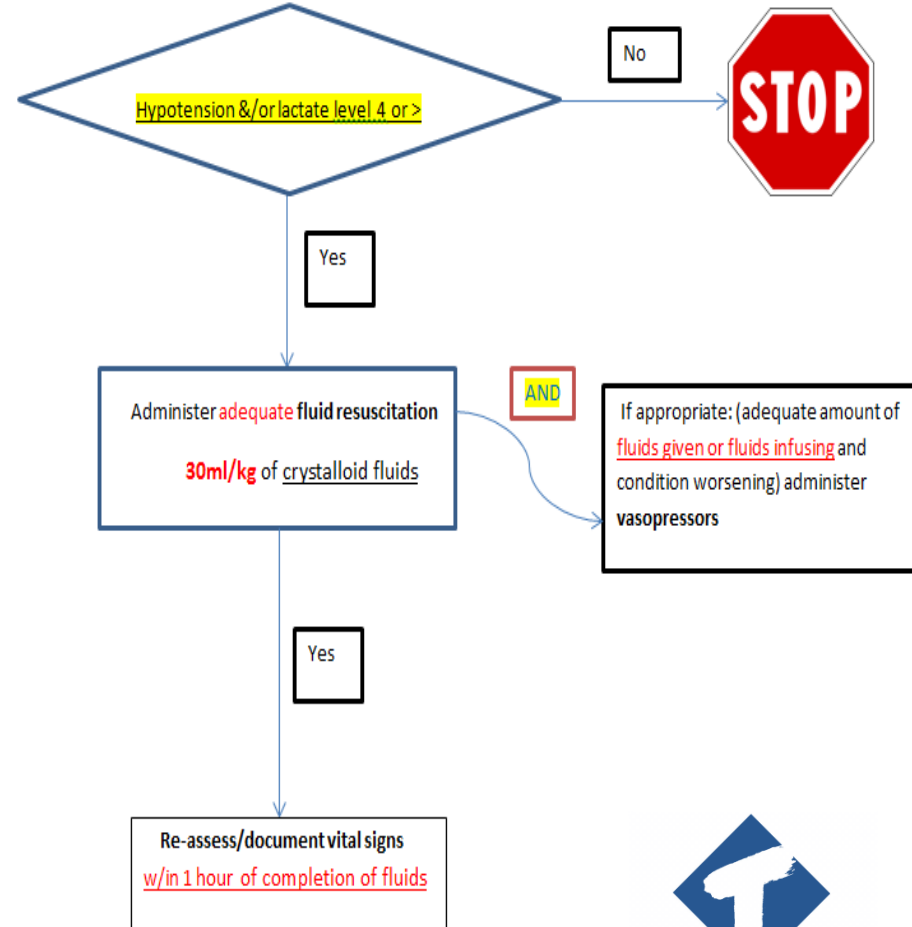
Hypotension &/or lactate level 4 or >

No

STOP

Yes

Administer adequate fluid resuscitation

30ml/kg of crystalloid fluids

AND

If appropriate: (adequate amount of fluids given or fluids infusing and condition worsening) administer vasopressors

Yes

Re-assess/document vital signs w/in 1 hour of completion of fluids